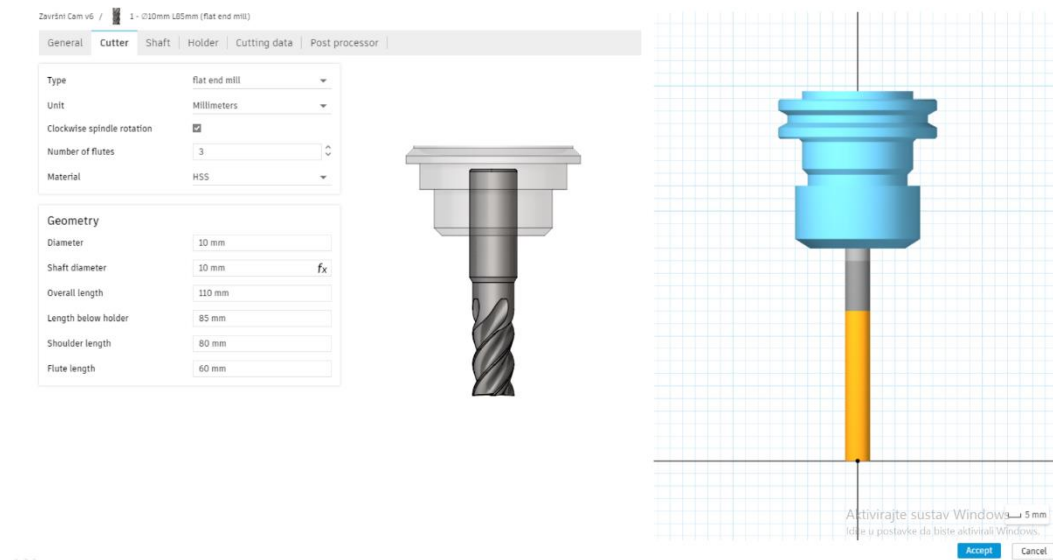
Završni Cam v6 / 1 - Ø10mm L85mm (flat end mill)

General | Cutter | Shaft | Holder | Cutting data | Post processor

| | |
|---|---|
| Type | flat end mill |
| Unit | Millimeters |
| Clockwise spindle rotation | ☑ |
| Number of flutes | 3 |
| Material | HSS |

Geometry

| | |
|---|---|
| Diameter | 10 mm |
| Shaft diameter | 10 mm $f_x$ |
| Overall length | 110 mm |
| Length below holder | 85 mm |
| Shoulder length | 80 mm |
| Flute length | 60 mm |

Aktivirajte sustav Windows
Idite u postavke da biste aktivirali Windows.

5 mm

Accept Cancel